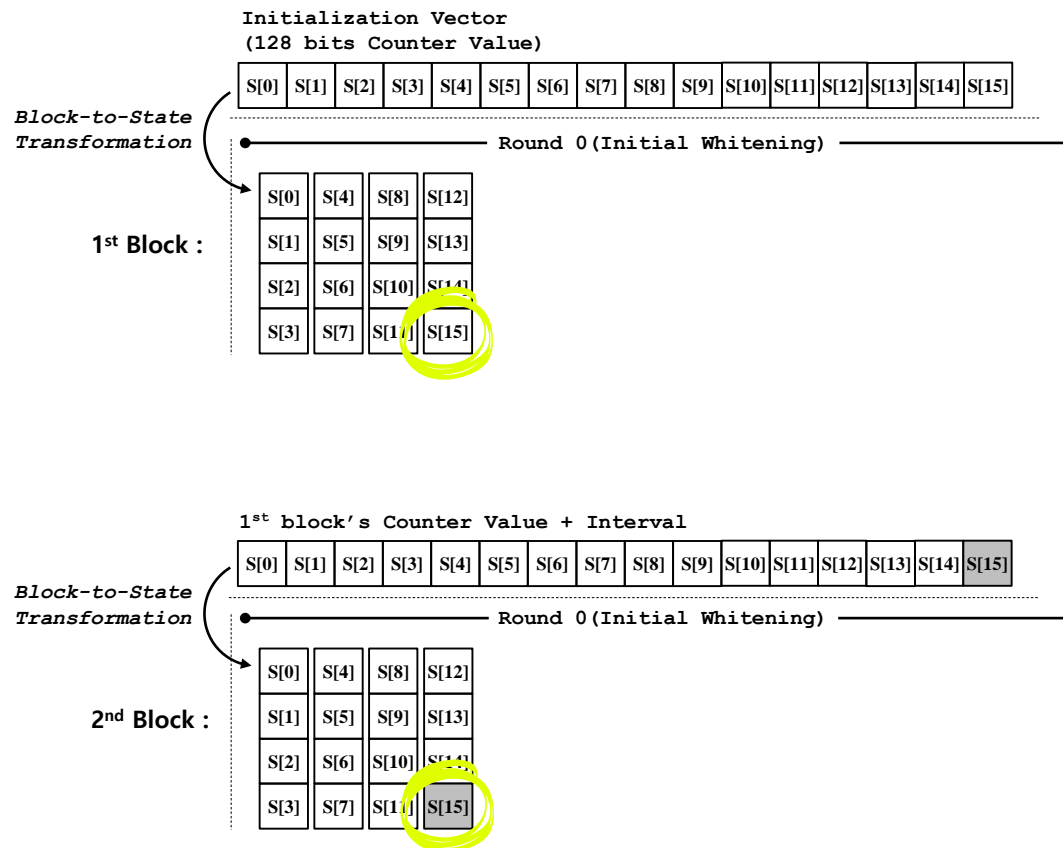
Initialization Vector
(128 bits Counter Value)

| S[0] | S[1] | S[2] | S[3] | S[4] | S[5] | S[6] | S[7] | S[8] | S[9] | S[10] | S[11] | S[12] | S[13] | S[14] | S[15] |
|---|---|---|---|---|---|---|---|---|---|---|---|---|---|---|---|

Block-to-State Transformation

Round 0(Initial Whitening)

1st Block :

| S[0] | S[4] | S[8] | S[12] |
|---|---|---|---|
| S[1] | S[5] | S[9] | S[13] |
| S[2] | S[6] | S[10] | S[14] |
| S[3] | S[7] | S[11] | S[15] |

$1^{st}$ block's Counter Value + Interval

| S[0] | S[1] | S[2] | S[3] | S[4] | S[5] | S[6] | S[7] | S[8] | S[9] | S[10] | S[11] | S[12] | S[13] | S[14] | S[15] |
|---|---|---|---|---|---|---|---|---|---|---|---|---|---|---|---|

Block-to-State Transformation

Round 0(Initial Whitening)

2nd Block :

| S[0] | S[4] | S[8] | S[12] |
|---|---|---|---|
| S[1] | S[5] | S[9] | S[13] |
| S[2] | S[6] | S[10] | S[14] |
| S[3] | S[7] | S[11] | S[15] |